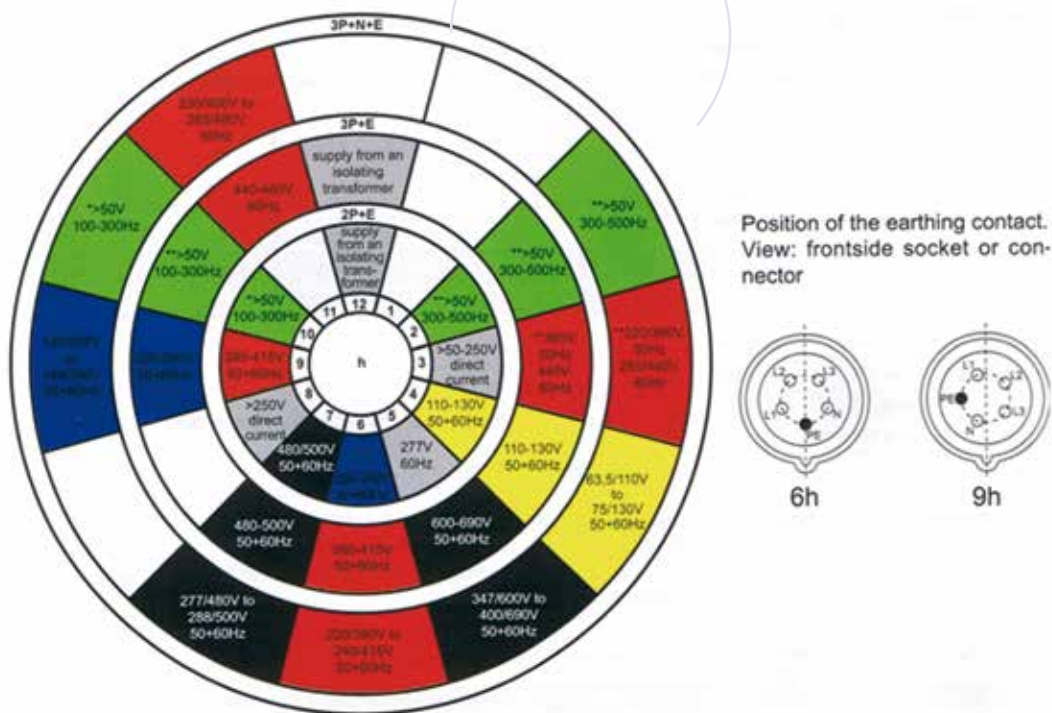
3P+N+E

230/400V to 265/460V 60Hz

**>50V 100-300Hz

**>50V 300-500Hz

3P+E

supply from an isolating transformer

440-460V 60Hz

**>50V 100-300Hz

**>50V 300-500Hz

2P+E

supply from an isolating transformer

**>50V 100-300Hz

**>50V 300-500Hz

120/208V to 144/250V 50+60Hz

200-250V 50+60Hz

380-415V 50+60Hz

>50-250V direct current

**380V 50Hz 440V 60Hz

**220/380V 50Hz 250/440V 60Hz

h

12
1
2
3
4
5
6
7
8
9
10
11

>250V direct current

110-130V 50+60Hz

277V 60Hz

480/500V 50+60Hz

220-240V 50+60Hz

110-130V 50+60Hz

63,5/110V to 75/130V 50+60Hz

480-500V 50+60Hz

600-690V 50+60Hz

380-415V 50+60Hz

277/480V to 288/500V 50+60Hz

220/380V to 240/415V 50+60Hz

347/600V to 400/690V 50+60Hz

Position of the earthing contact. View: frontside socket or connector

L2 L3 L1 N PE

6h

L1 L2 PE L3 N

9h